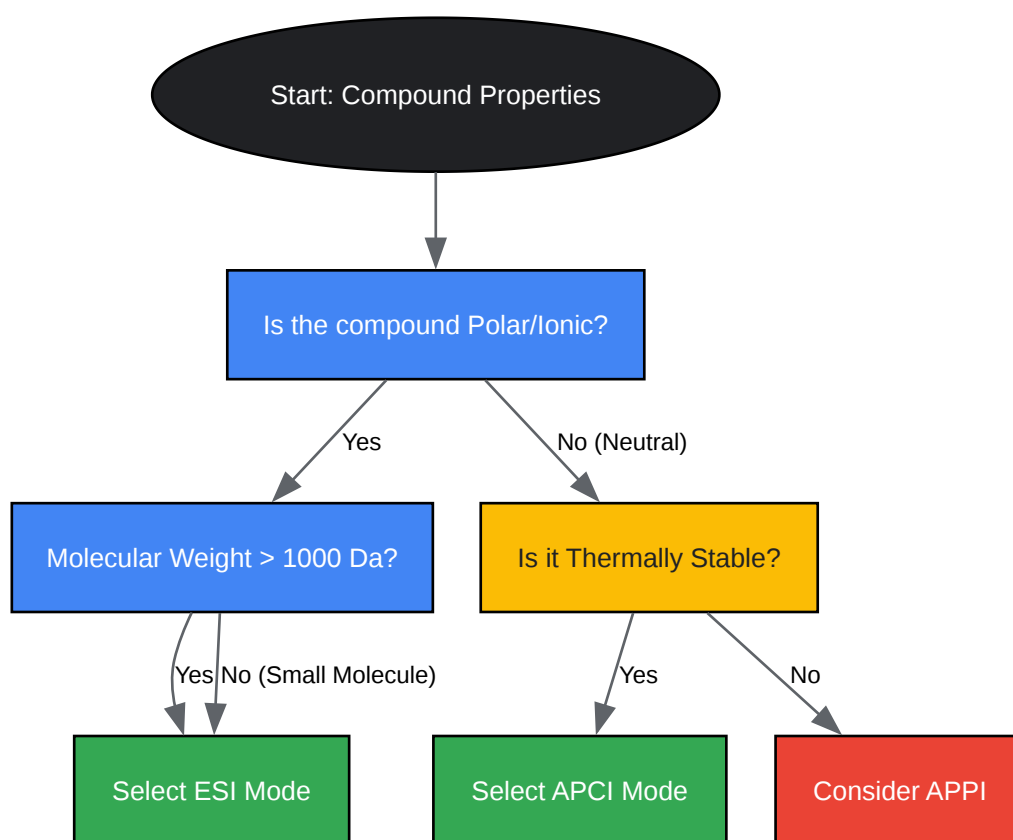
Start: Compound Properties

Is the compound Polar/Ionic?

Yes

No (Neutral)

Molecular Weight > 1000 Da?

Is it Thermally Stable?

Yes

No (Small Molecule)

Yes

No

Select ESI Mode

Select APCI Mode

Consider APPI